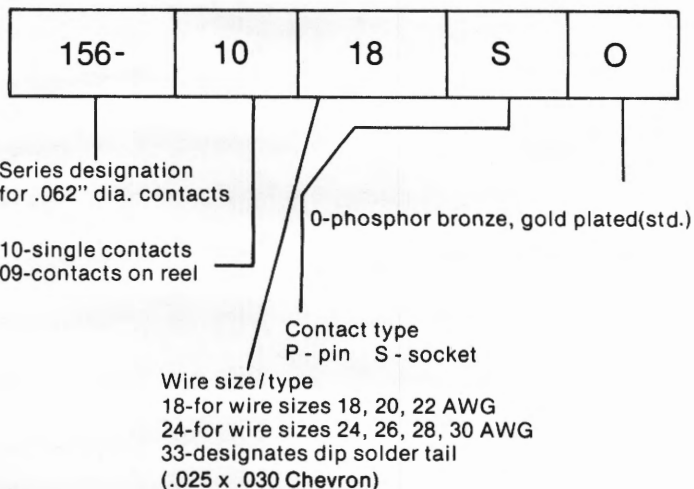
| 156- | 10 | 18 | S | O |
|---|---|---|---|---|

Series designation for .062" dia. contacts

0-phosphor bronze, gold plated(std.)

10-single contacts
09-contacts on reel

Contact type
P - pin S - socket

Wire size/type
18-for wire sizes 18, 20, 22 AWG
24-for wire sizes 24, 26, 28, 30 AWG
33-designates dip solder tail (.025 x .030 Chevron)